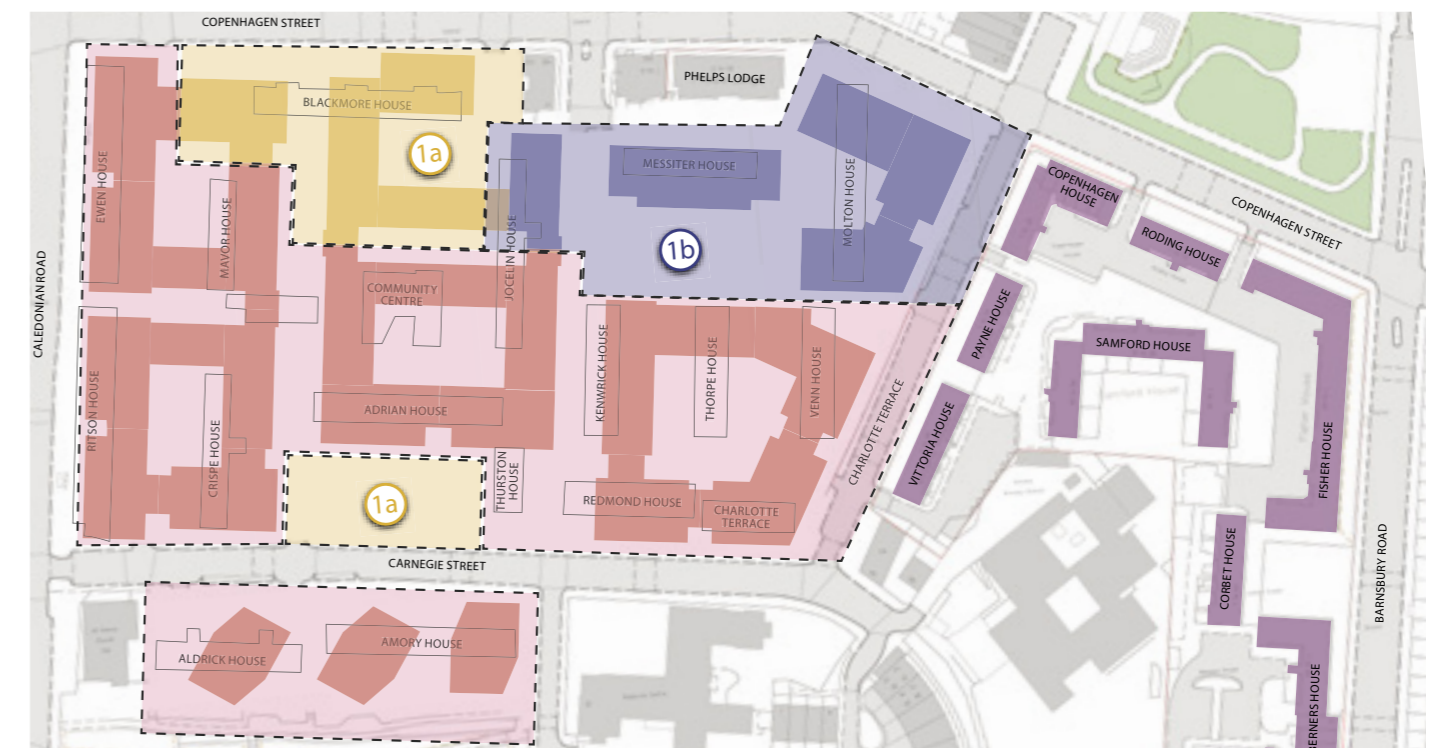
COPENHAGEN STREET
PHELPS LODGE
BLACKMORE HOUSE
1a
MESSITER HOUSE
MOLTON HOUSE
1b
COPENHAGEN HOUSE
RODING HOUSE
COPENHAGEN STREET
CALEDONIAN ROAD
EWEN HOUSE
MAYOR HOUSE
COMMUNITY CENTRE
JOCELIN HOUSE
PAYNE HOUSE
SAMFORD HOUSE
RITSON HOUSE
CRISPE HOUSE
ADRIAN HOUSE
KENWRICK HOUSE
THORPE HOUSE
VENN HOUSE
CHARLOTTE TERRACE
VITTORIA HOUSE
FISHER HOUSE
1a
THURSTON HOUSE
REDMOND HOUSE
CHARLOTTE TERRACE
CARNEGIE STREET
CORBET HOUSE
BARNSBURY ROAD
ALDRICK HOUSE
AMORY HOUSE
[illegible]ERNERS HOUSE